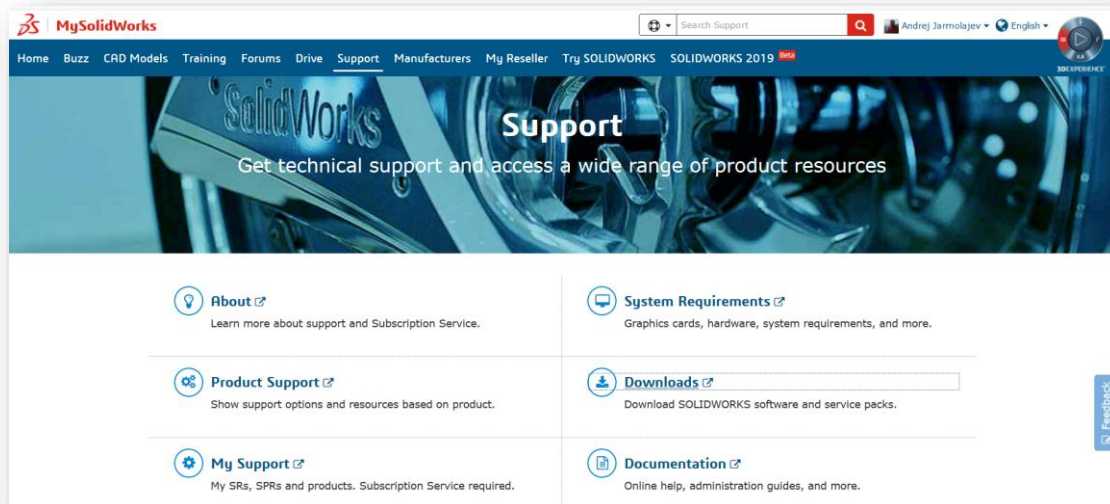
MySolidWorks

Search Support

Andrej Jarmolajev ▾ English ▾

3DEXPERIENCE

Home Buzz CAD Models Training Forums Drive Support Manufacturers My Reseller Try SOLIDWORKS SOLIDWORKS 2019 Beta

SolidWorks

Support

Get technical support and access a wide range of product resources

About
Learn more about support and Subscription Service.

System Requirements
Graphics cards, hardware, system requirements, and more.

Product Support
Show support options and resources based on product.

Downloads
Download SOLIDWORKS software and service packs.

My Support
My SRs, SPRs and products. Subscription Service required.

Documentation
Online help, administration guides, and more.

Feedback